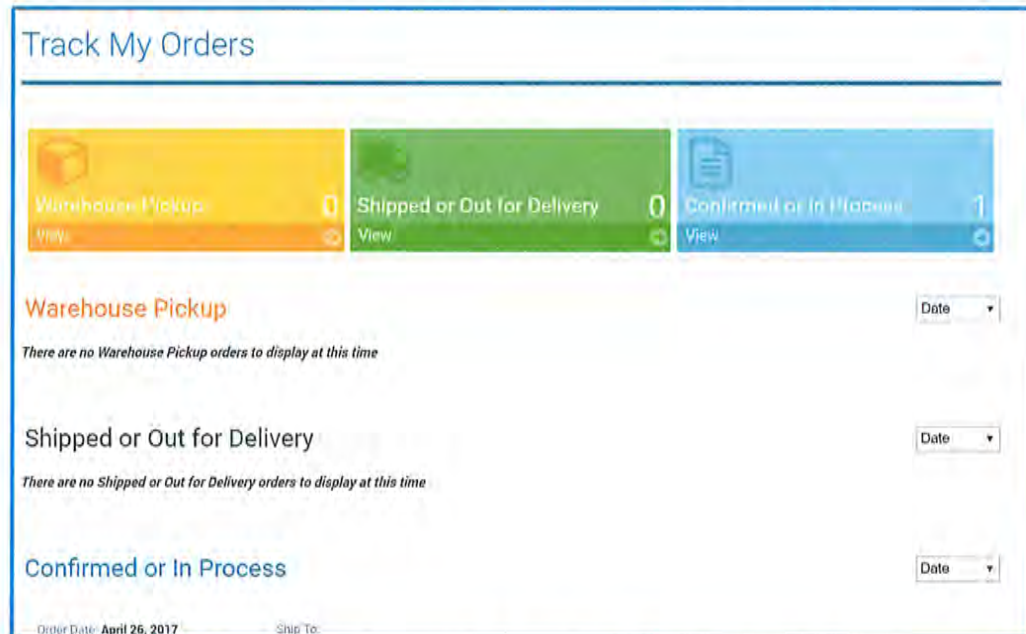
Track My Orders

Warehouse Pickup 0
View

Shipped or Out for Delivery 0
View

Confirmed or In Process 1
View

Warehouse Pickup

Date

There are no Warehouse Pickup orders to display at this time

Shipped or Out for Delivery

Date

There are no Shipped or Out for Delivery orders to display at this time

Confirmed or In Process

Date

Order Date: April 26, 2017 Ship To: